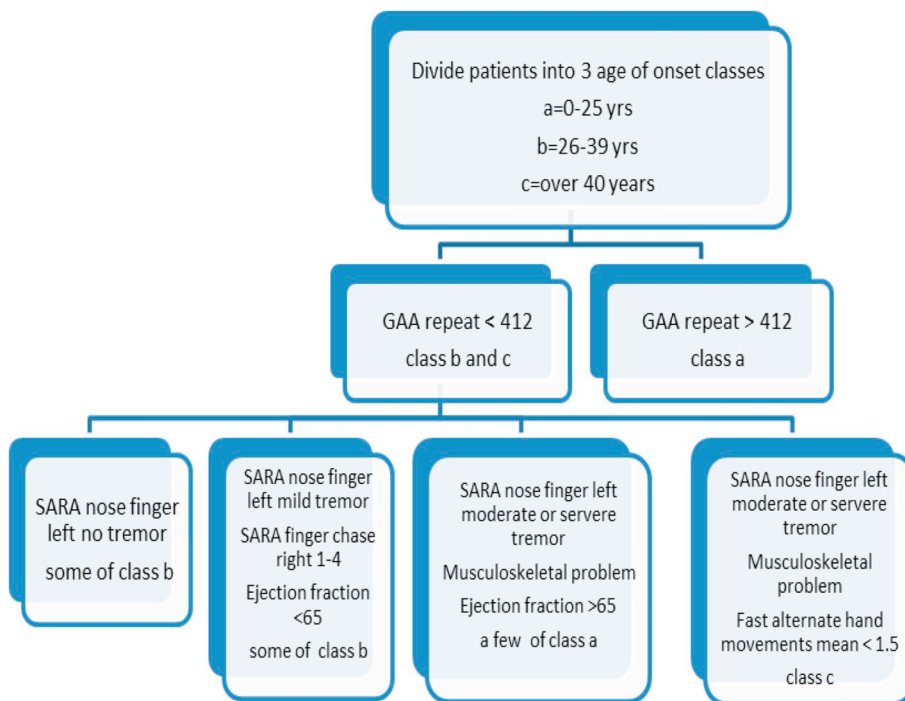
Divide patients into 3 age of onset classes
a=0-25 yrs
b=26-39 yrs
c=over 40 years

GAA repeat < 412
class b and c

GAA repeat > 412
class a

SARA nose finger left no tremor
some of class b

SARA nose finger left mild tremor
SARA finger chase right 1-4
Ejection fraction <65
some of class b

SARA nose finger left moderate or servere tremor
Musculoskeletal problem
Ejection fraction >65
a few of class a

SARA nose finger left moderate or servere tremor
Musculoskeletal problem
Fast alternate hand movements mean < 1.5
class c